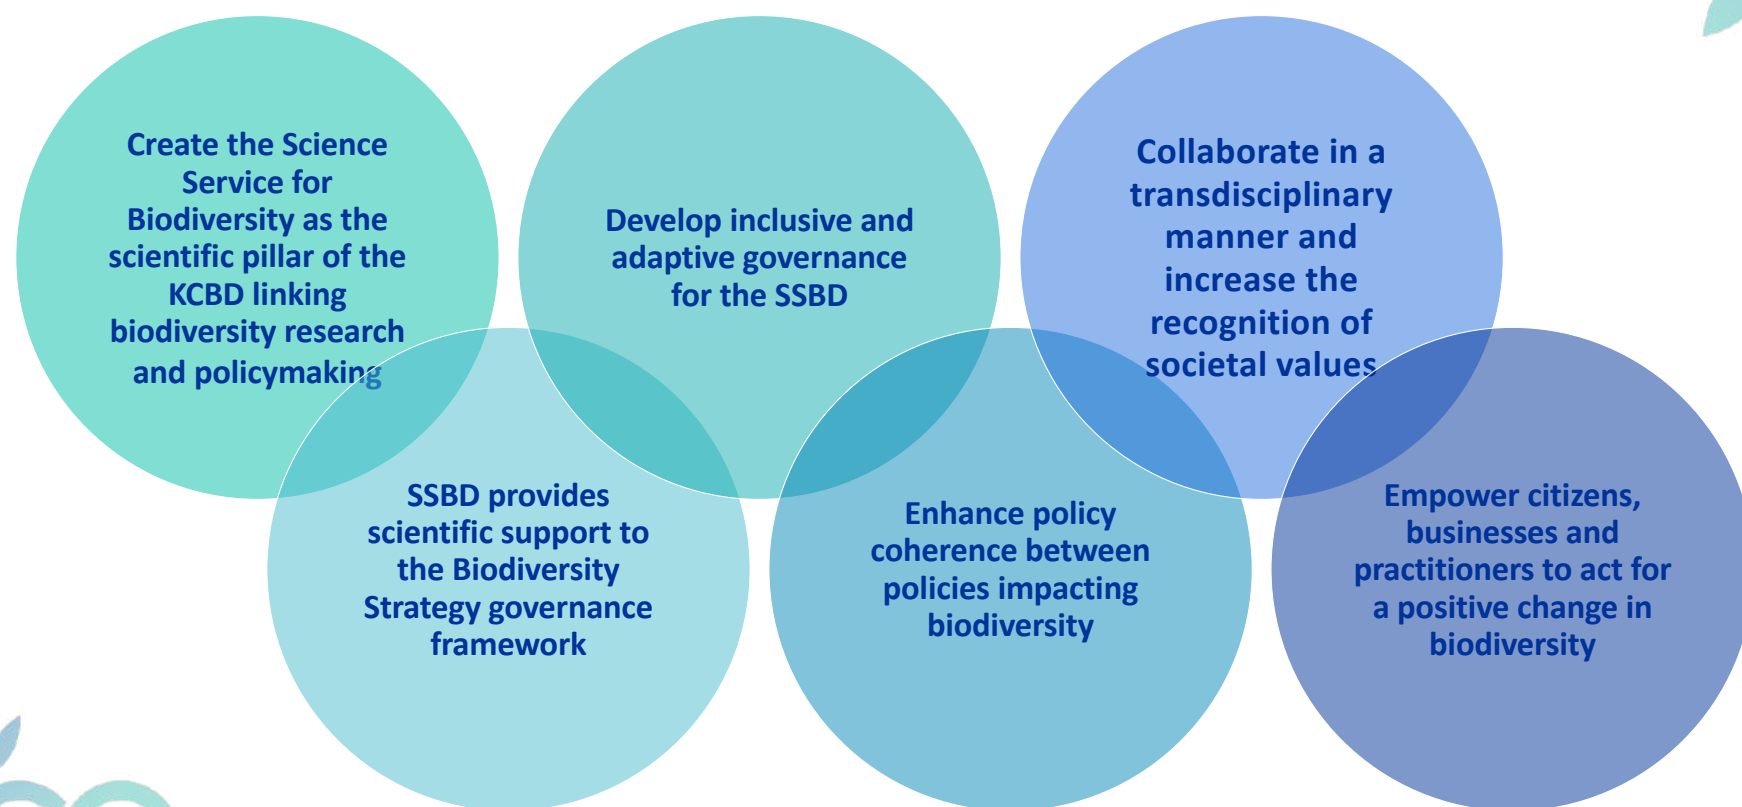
Create the Science Service for Biodiversity as the scientific pillar of the KCBD linking biodiversity research and policymaking

Develop inclusive and adaptive governance for the SSBD

Collaborate in a transdisciplinary manner and increase the recognition of societal values

SSBD provides scientific support to the Biodiversity Strategy governance framework

Enhance policy coherence between policies impacting biodiversity

Empower citizens, businesses and practitioners to act for a positive change in biodiversity